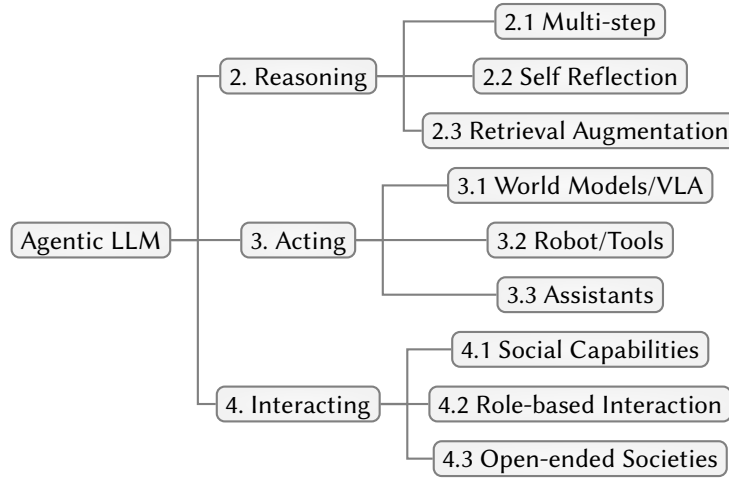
Agentic LLM

2. Reasoning

2.1 Multi-step

2.2 Self Reflection

2.3 Retrieval Augmentation

3. Acting

3.1 World Models/VLA

3.2 Robot/Tools

3.3 Assistants

4. Interacting

4.1 Social Capabilities

4.2 Role-based Interaction

4.3 Open-ended Societies